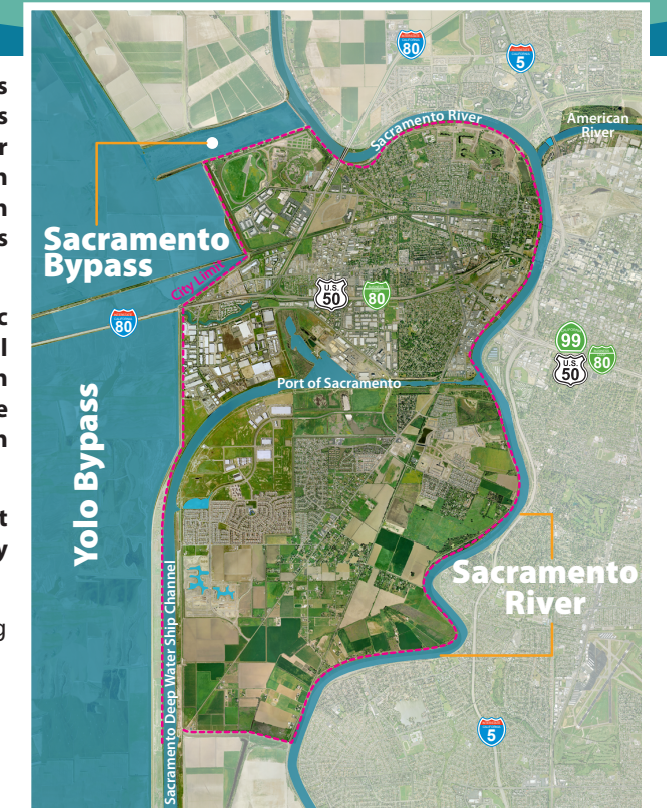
s
s
r
n
n
s

c
l
n
e
n

t
y

g

80
5
Sacramento River
American River
Sacramento Bypass
City Limit
U.S. 50
80
80
99
U.S. 50
80
Port of Sacramento
Yolo Bypass
Sacramento River
Sacramento Deep Water Ship Channel
5